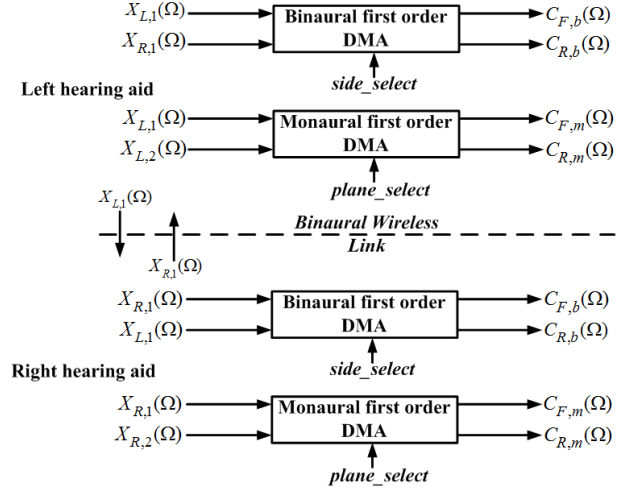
$X_{L,1}(\Omega)$
$X_{R,1}(\Omega)$
Binaural first order DMA
$C_{F,b}(\Omega)$
$C_{R,b}(\Omega)$
side_select

Left hearing aid

$X_{L,1}(\Omega)$
$X_{L,2}(\Omega)$
Monaural first order DMA
$C_{F,m}(\Omega)$
$C_{R,m}(\Omega)$
plane_select

$X_{L,1}(\Omega)$
Binaural Wireless Link
$X_{R,1}(\Omega)$

$X_{R,1}(\Omega)$
$X_{L,1}(\Omega)$
Binaural first order DMA
$C_{F,b}(\Omega)$
$C_{R,b}(\Omega)$
side_select

Right hearing aid

$X_{R,1}(\Omega)$
$X_{R,2}(\Omega)$
Monaural first order DMA
$C_{F,m}(\Omega)$
$C_{R,m}(\Omega)$
plane_select